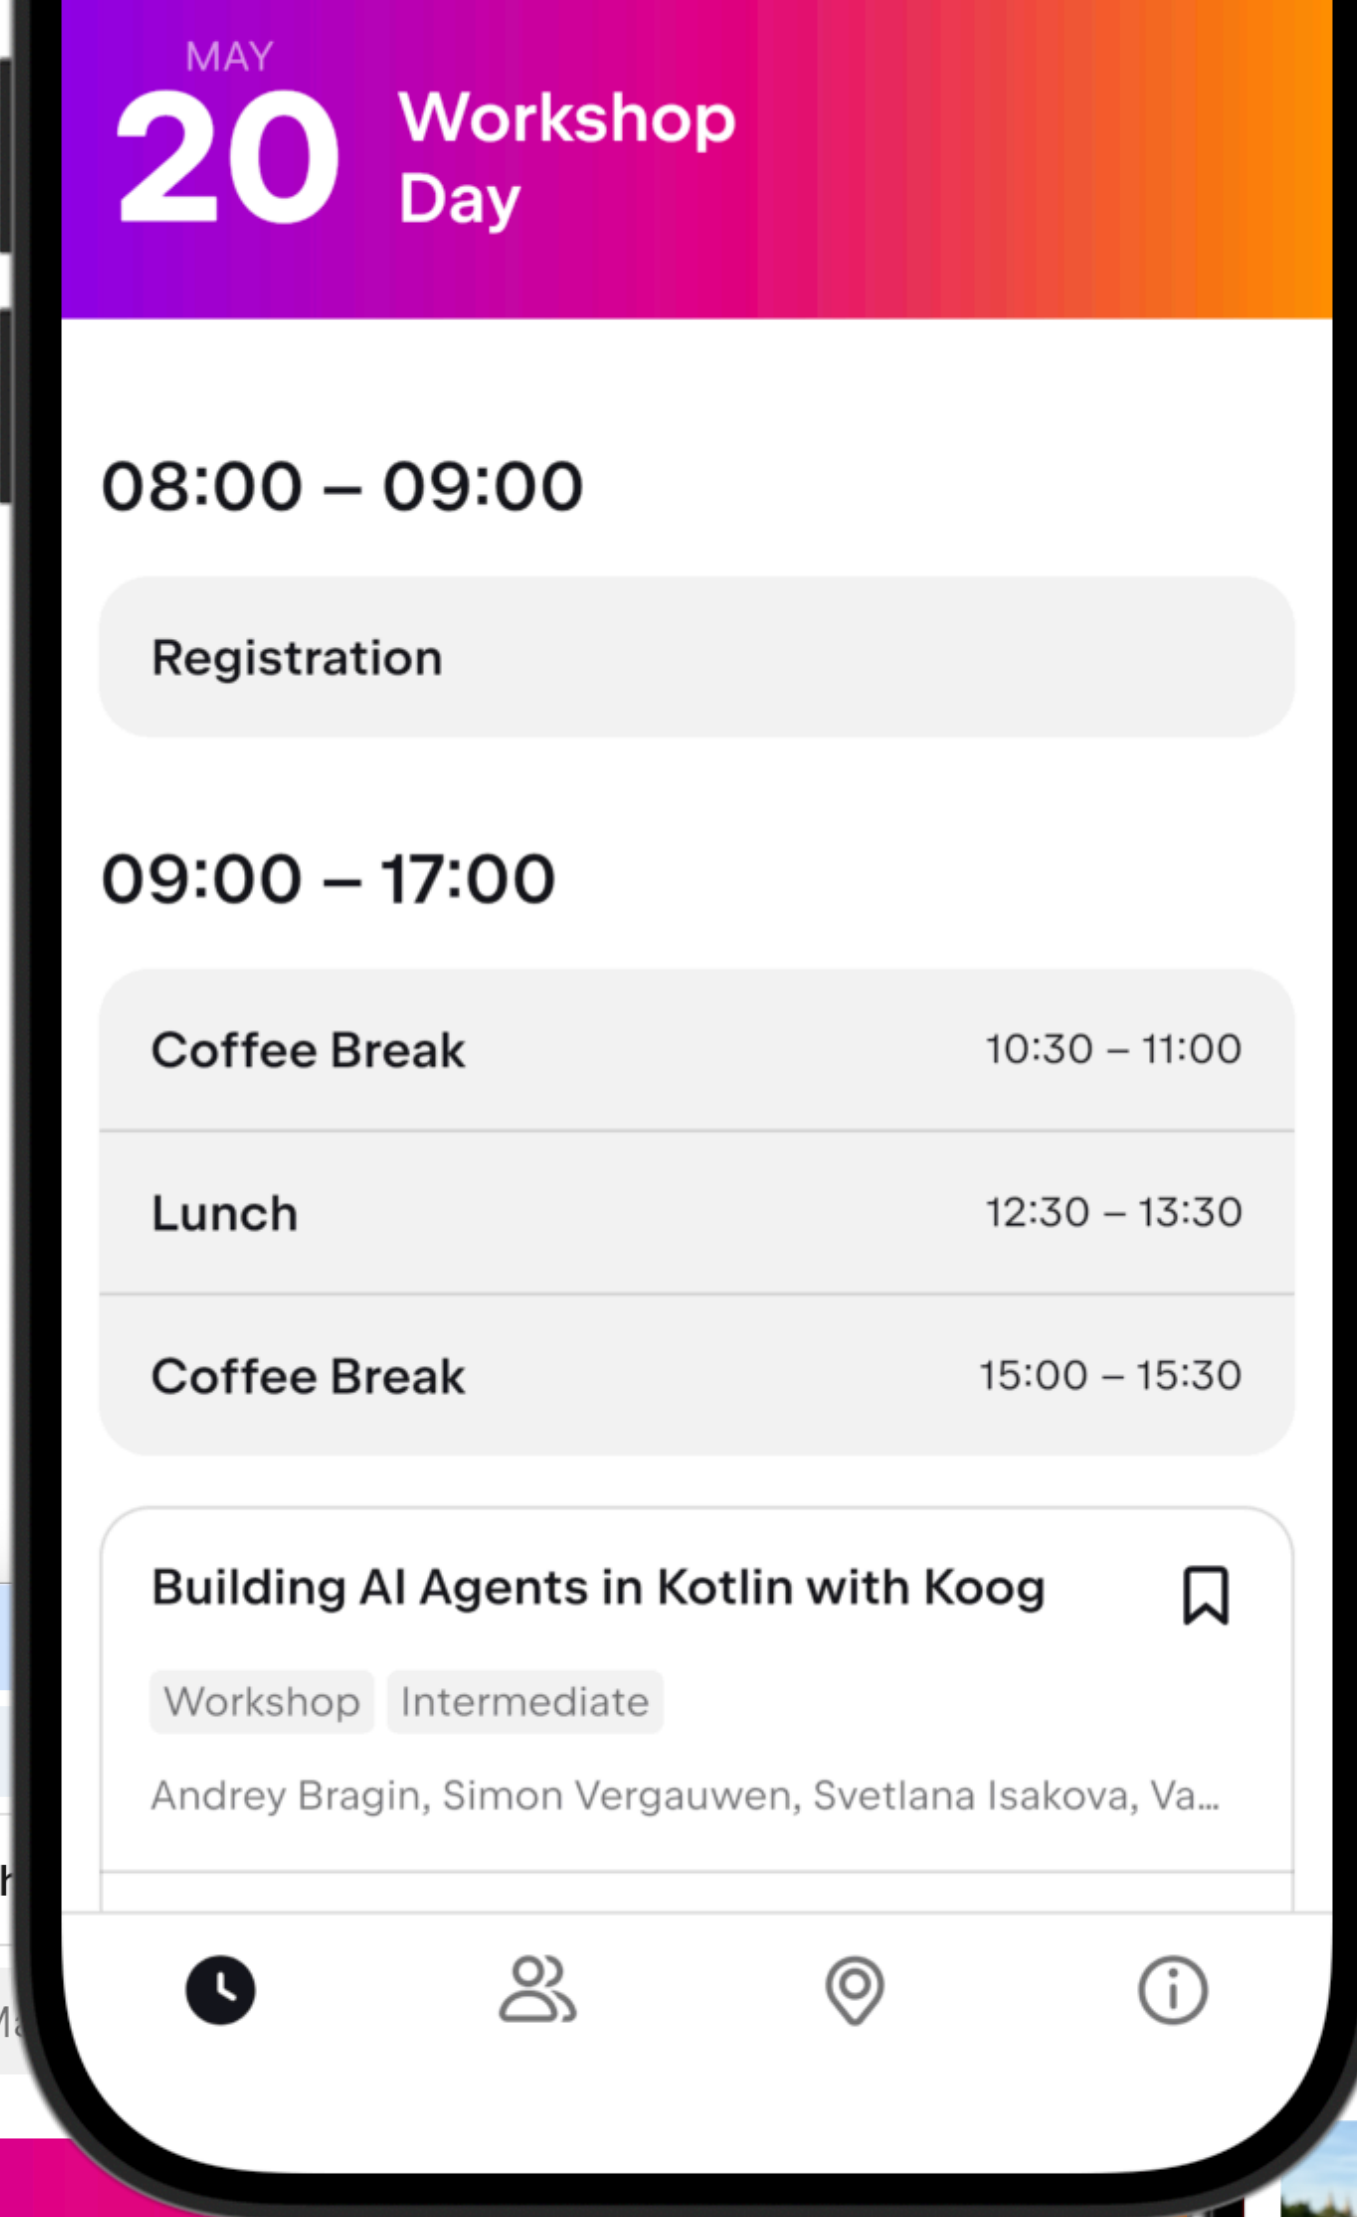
MAY
20 Workshop Day

08:00 – 09:00

Registration

09:00 – 17:00

Coffee Break 10:30 – 11:00

Lunch 12:30 – 13:30

Coffee Break 15:00 – 15:30

Building AI Agents in Kotlin with Koog

Workshop Intermediate

Andrey Bragin, Simon Vergauwen, Svetlana Isakova, Va...